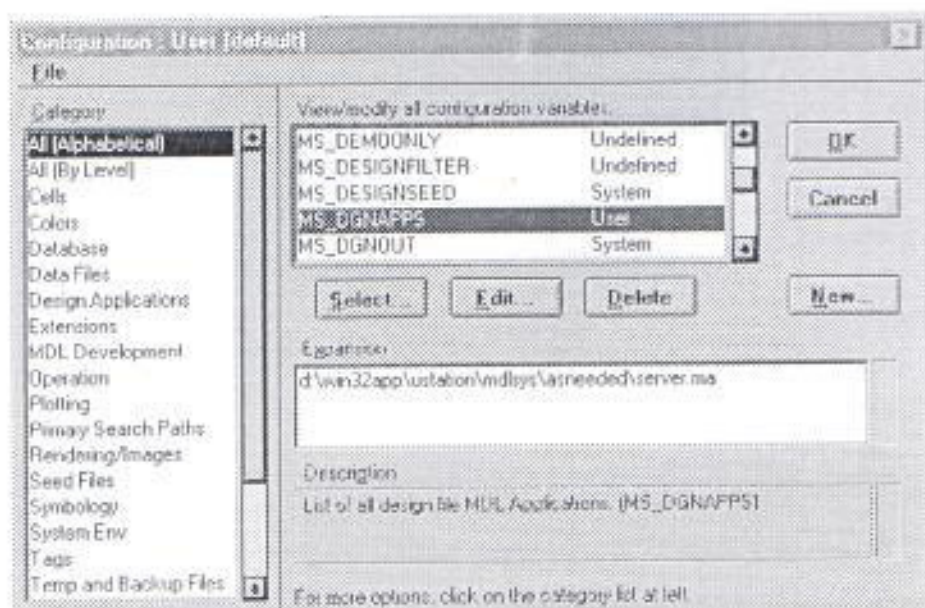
Configuration - User [default]
File

Category
All (Alphabetical)
All (By Level)
Cells
Colors
Database
Data Files
Design Applications
Extensions
MDL Development
Operation
Plotting
Primary Search Paths
Rendering/Images
Seed Files
Symbology
System Env
Tags
Temp and Backup Files

View/modify all configuration variables:

| | |
|---|---|
| MS_DEMOONLY | Undefined |
| MS_DESIGNFILTER | Undefined |
| MS_DESIGNSEED | System |
| MS_DGNAPPS | User |
| MS_DGNOUT | System |

OK
Cancel

Select...
Edit...
Delete
New...

Expansion
d:\win32app\ustation\mdlsys\asneeded\server.ma

Description
List of all design file MDL Applications. (MS_DGNAPPS)

For more options, click on the category list at left.